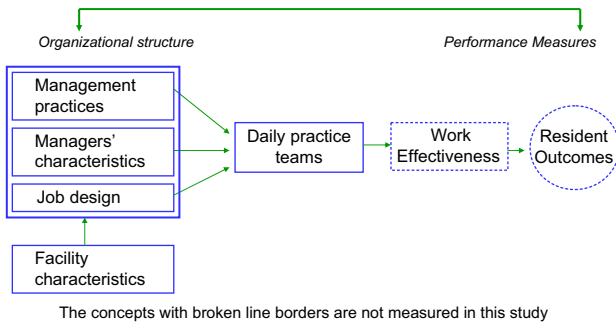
Organizational structure

Performance Measures

Management practices

Managers' characteristics

Job design

Facility characteristics

Daily practice teams

Work Effectiveness

Resident Outcomes

The concepts with broken line borders are not measured in this study